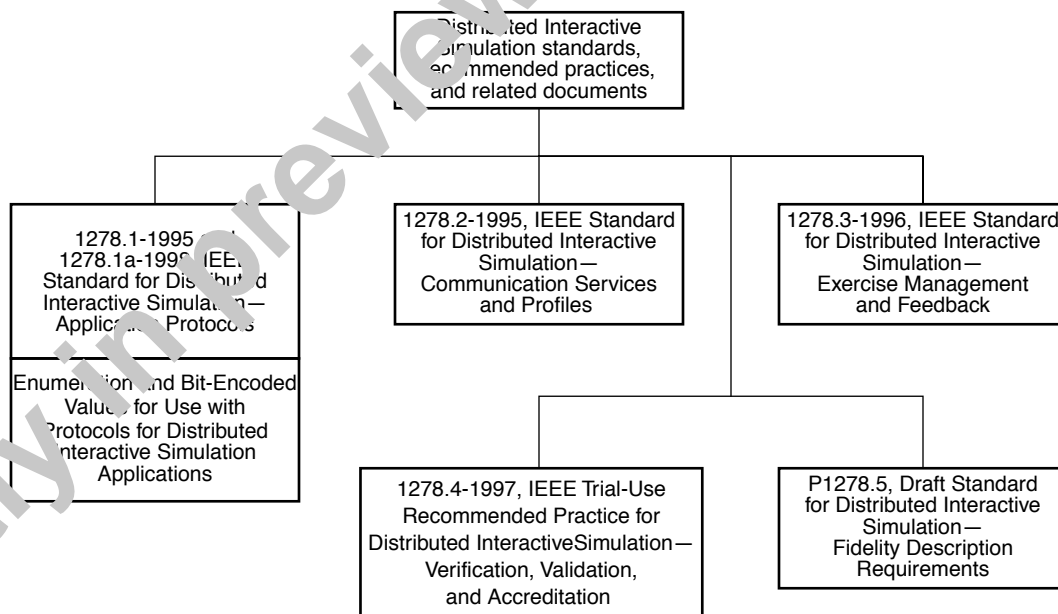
Distributed Interactive Simulation standards, recommended practices, and related documents

1278.1-1995 and 1278.1a-1998, IEEE Standard for Distributed Interactive Simulation— Application Protocols

Enumeration and Bit-Encoded Values for Use with Protocols for Distributed Interactive Simulation Applications

1278.2-1995, IEEE Standard for Distributed Interactive Simulation— Communication Services and Profiles

1278.3-1996, IEEE Standard for Distributed Interactive Simulation— Exercise Management and Feedback

1278.4-1997, IEEE Trial-Use Recommended Practice for Distributed InteractiveSimulation— Verification, Validation, and Accreditation

P1278.5, Draft Standard for Distributed Interactive Simulation— Fidelity Description Requirements

only in preview